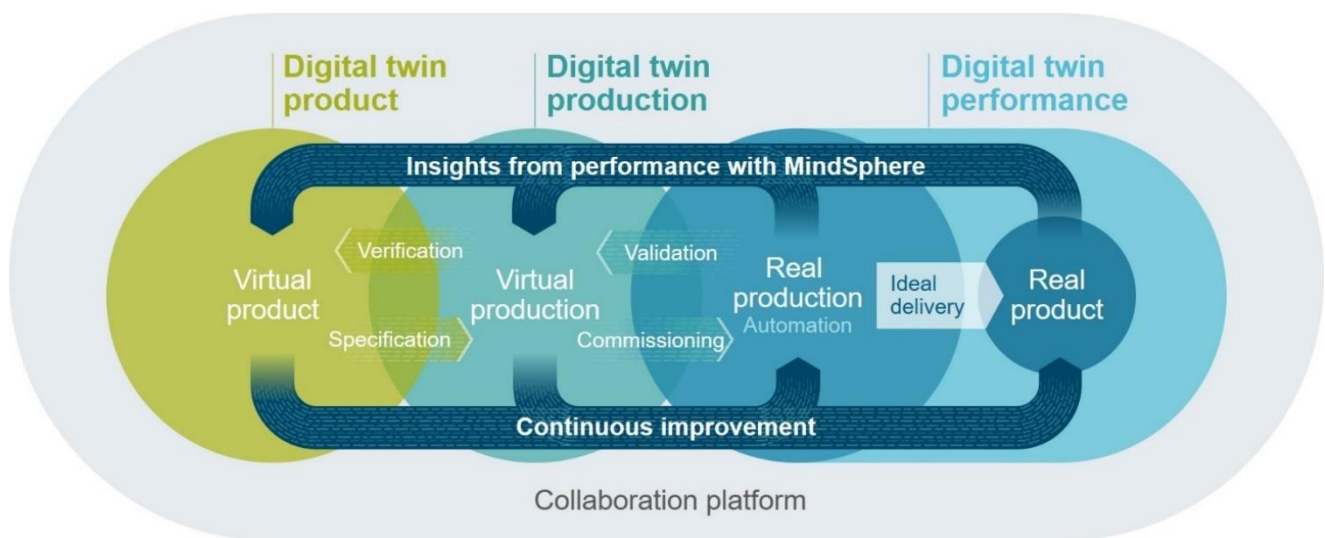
Digital twin product

Digital twin production

Digital twin performance

Insights from performance with MindSphere

Verification

Validation

Virtual product

Virtual production

Real production

Automation

Ideal delivery

Real product

Specification

Commissioning

Continuous improvement

Collaboration platform